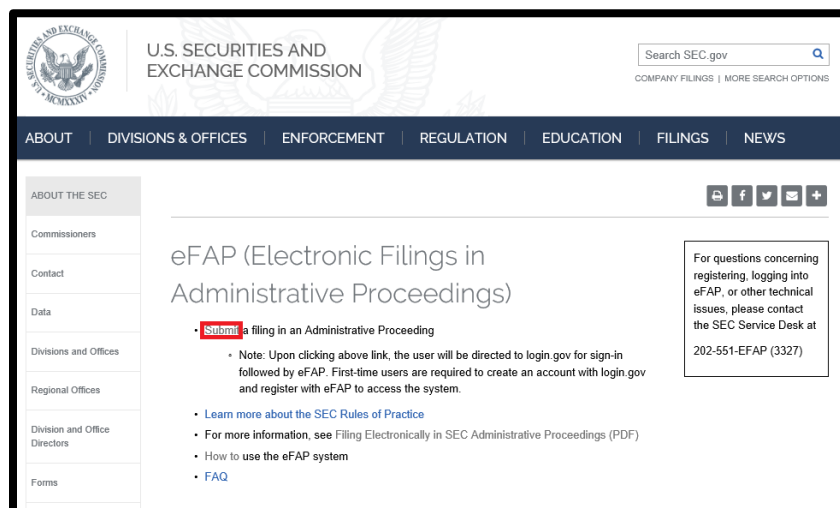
SECURITIES AND EXCHANGE COMMISSION MCMXXXIV

U.S. SECURITIES AND EXCHANGE COMMISSION

Search SEC.gov

COMPANY FILINGS | MORE SEARCH OPTIONS

ABOUT | DIVISIONS & OFFICES | ENFORCEMENT | REGULATION | EDUCATION | FILINGS | NEWS

ABOUT THE SEC

Commissioners

Contact

Data

Divisions and Offices

Regional Offices

Division and Office Directors

Forms

eFAP (Electronic Filings in Administrative Proceedings)

• Submit a filing in an Administrative Proceeding

• Note: Upon clicking above link, the user will be directed to login.gov for sign-in followed by eFAP. First-time users are required to create an account with login.gov and register with eFAP to access the system.

• Learn more about the SEC Rules of Practice

• For more information, see Filing Electronically in SEC Administrative Proceedings (PDF)

• How to use the eFAP system

• FAQ

For questions concerning registering, logging into eFAP, or other technical issues, please contact the SEC Service Desk at

202-551-EFAP (3327)